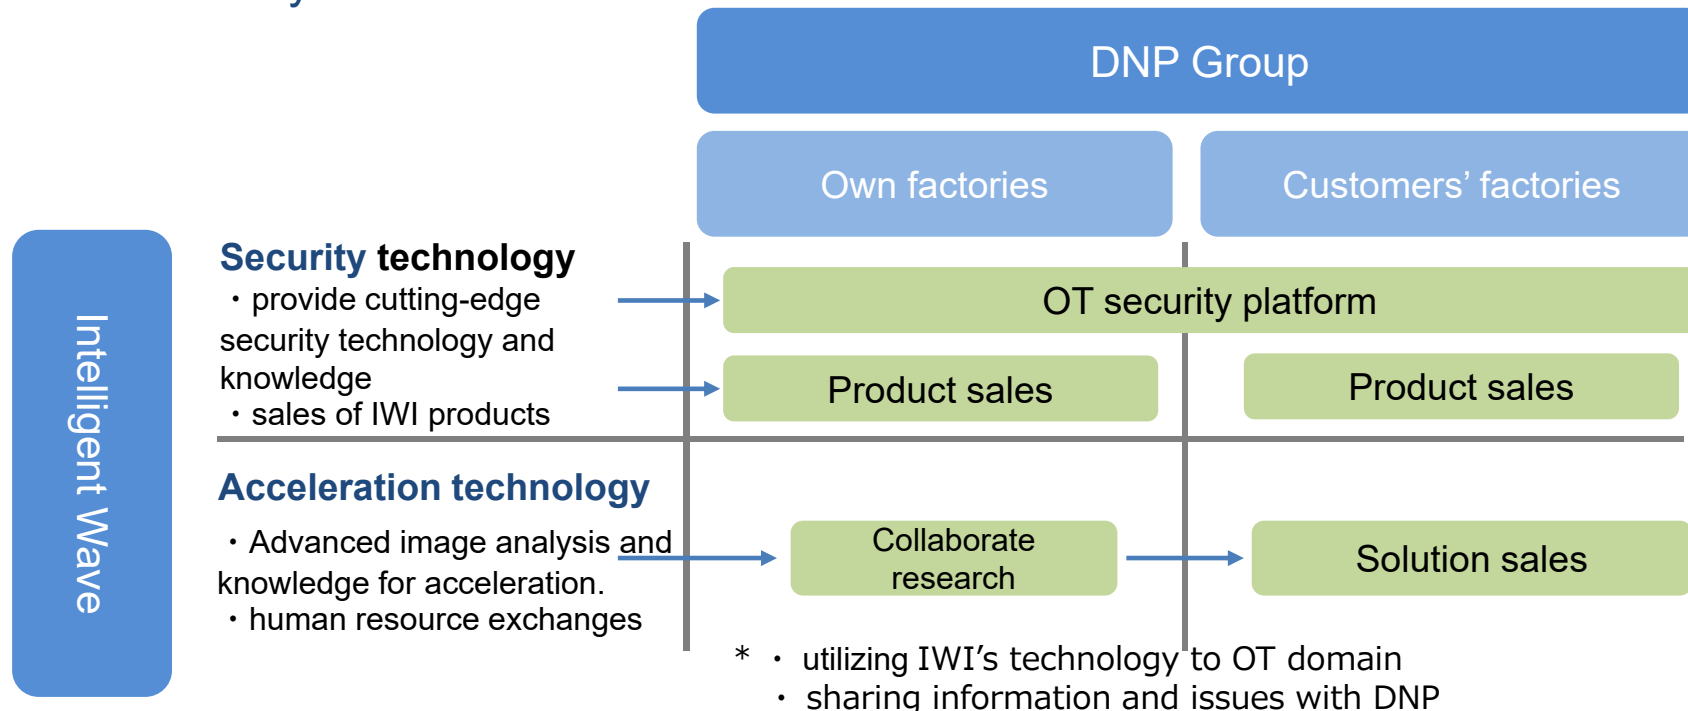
DNP Group

Own factories

Customers’ factories

Intelligent Wave

Security technology
・provide cutting-edge security technology and knowledge
・sales of IWI products

OT security platform

Product sales

Product sales

Acceleration technology
・Advanced image analysis and knowledge for acceleration.
・human resource exchanges

Collaborate research

Solution sales

* ・ utilizing IWI’s technology to OT domain
・ sharing information and issues with DNP